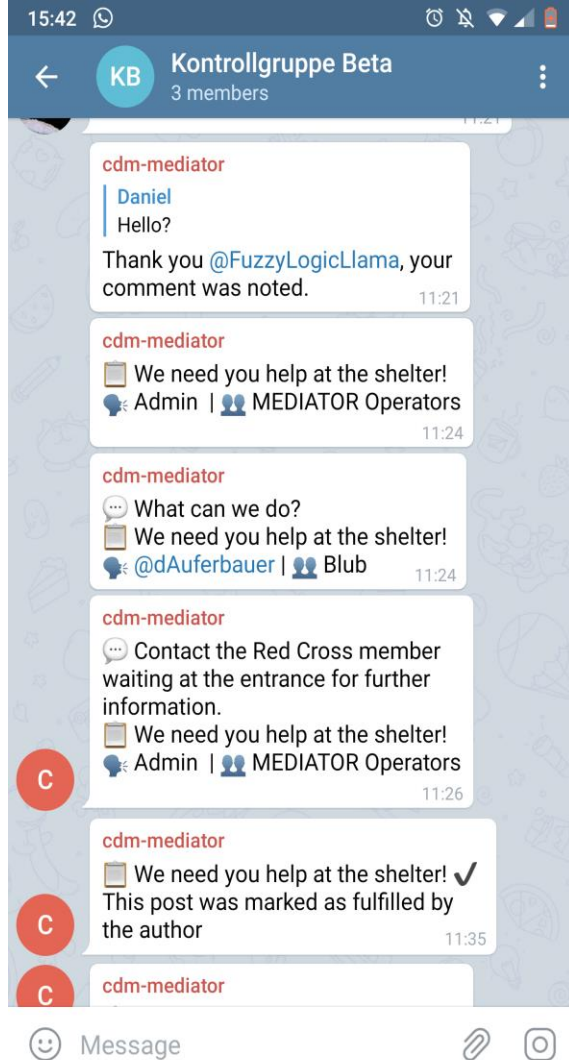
15:42

KB Kontrollgruppe Beta
3 members

11:21

cdm-mediator
Daniel
Hello?
Thank you @FuzzyLogicLlama, your comment was noted. 11:21

cdm-mediator
📋 We need you help at the shelter!
🗣 Admin | 👥 MEDIATOR Operators 11:24

cdm-mediator
💬 What can we do?
📋 We need you help at the shelter!
🗣 @dAuferbauer | 👥 Blub 11:24

cdm-mediator
💬 Contact the Red Cross member waiting at the entrance for further information.
📋 We need you help at the shelter!
🗣 Admin | 👥 MEDIATOR Operators 11:26

C

cdm-mediator
📋 We need you help at the shelter! ✔
This post was marked as fulfilled by the author 11:35

C

C
cdm-mediator

Message